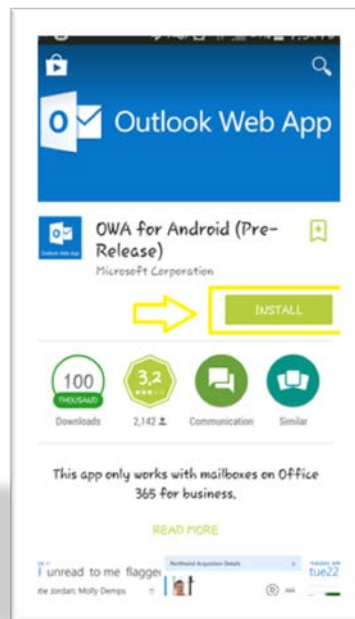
Outlook Web App

OWA for Android (Pre-Release)

Microsoft Corporation

INSTALL

100 THOUSAND

Downloads

3,2

2,142

Communication

Similar

This app only works with mailboxes on Office 365 for business.

READ MORE

unread to me flagged

tie Jordan; Molly Demps

Northwind Acquisition Details

tue22